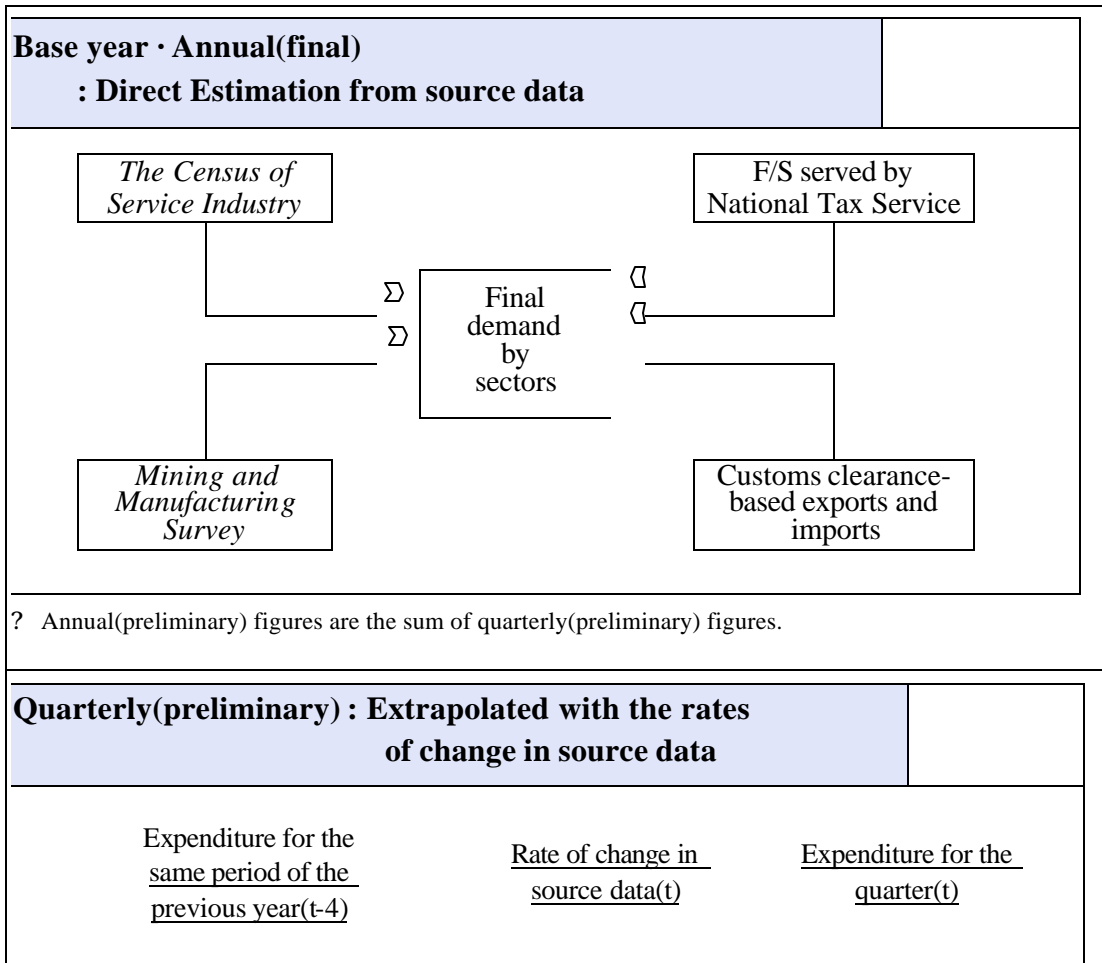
Base year · Annual(final)
: Direct Estimation from source data

The Census of Service Industry

F/S served by National Tax Service

Final demand by sectors

Mining and Manufacturing Survey

Customs clearance-based exports and imports

? Annual(preliminary) figures are the sum of quarterly(preliminary) figures.

Quarterly(preliminary) : Extrapolated with the rates of change in source data

Expenditure for the same period of the previous year(t-4)

Rate of change in source data(t)

Expenditure for the quarter(t)